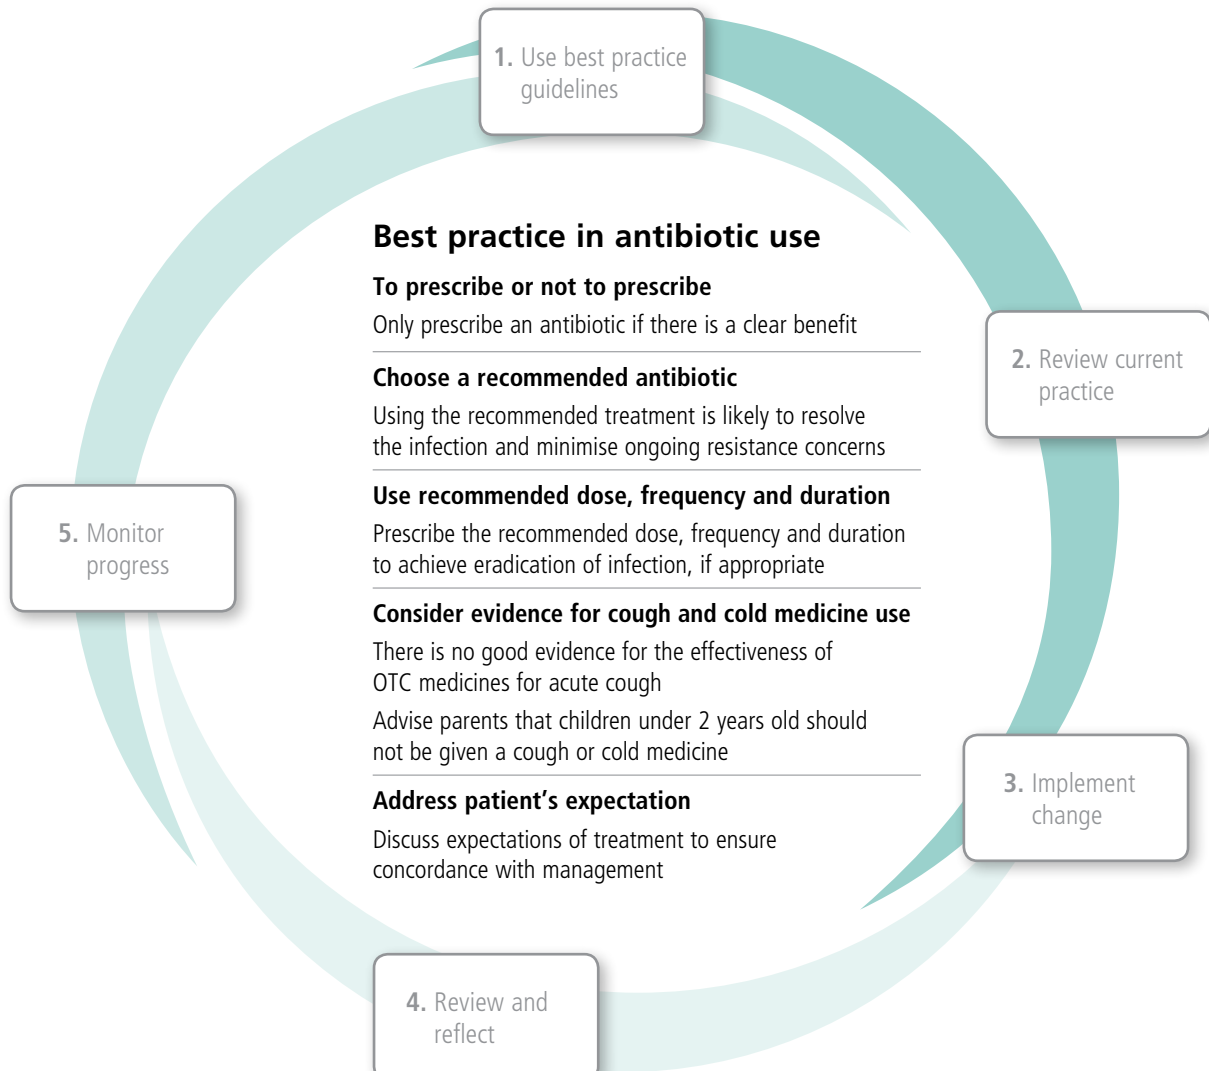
1. Use best practice guidelines

Best practice in antibiotic use

To prescribe or not to prescribe

Only prescribe an antibiotic if there is a clear benefit

Choose a recommended antibiotic

Using the recommended treatment is likely to resolve the infection and minimise ongoing resistance concerns

Use recommended dose, frequency and duration

Prescribe the recommended dose, frequency and duration to achieve eradication of infection, if appropriate

Consider evidence for cough and cold medicine use

There is no good evidence for the effectiveness of OTC medicines for acute cough

Advise parents that children under 2 years old should not be given a cough or cold medicine

Address patient's expectation

Discuss expectations of treatment to ensure concordance with management

2. Review current practice

3. Implement change

4. Review and reflect

5. Monitor progress